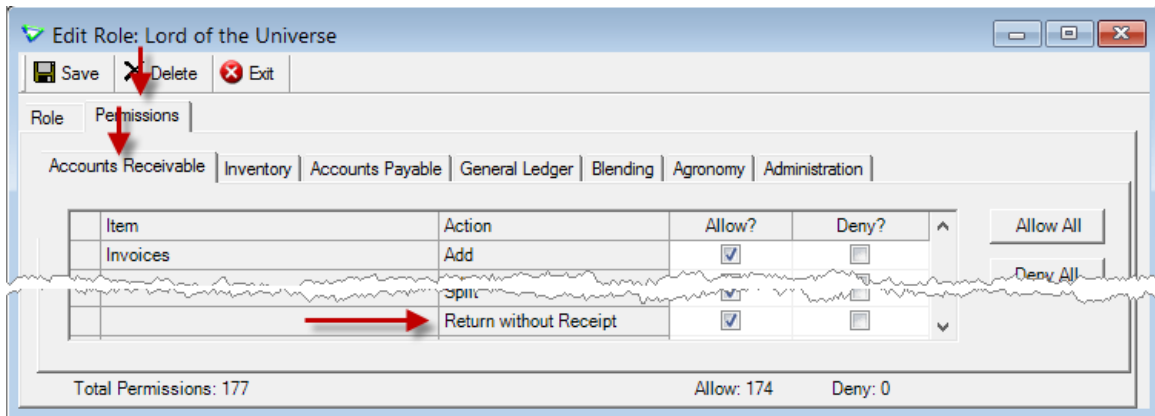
Edit Role: Lord of the Universe

Save Delete Exit

Role Permissions

Accounts Receivable Inventory Accounts Payable General Ledger Blending Agronomy Administration

| | Item | Action | Allow? | Deny? |
|---|---|---|---|---|
| | Invoices | Add | ☑ | ☐ |
| | | Split | ☑ | ☐ |
| | | Return without Receipt | ☑ | ☐ |

Allow All

Deny All

Total Permissions: 177 Allow: 174 Deny: 0